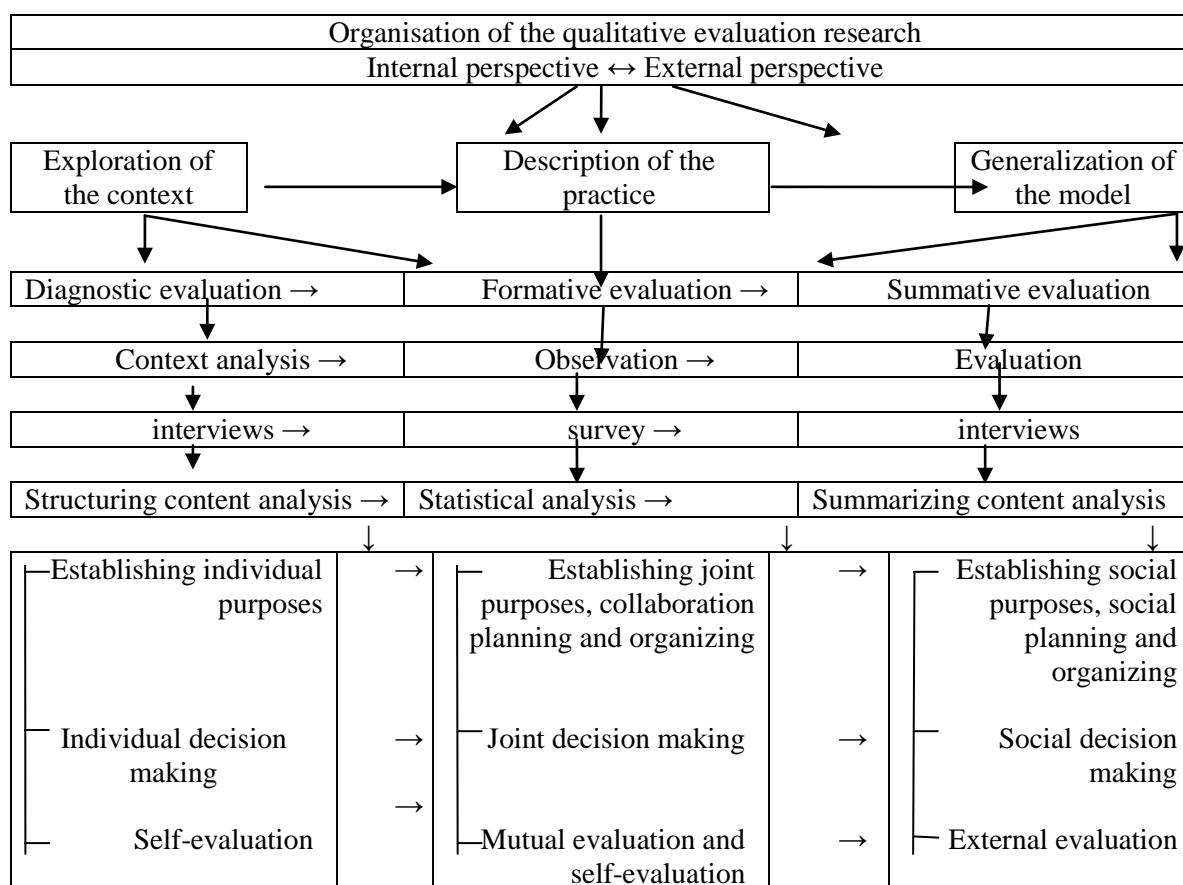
Organisation of the qualitative evaluation research

Internal perspective ↔ External perspective

Exploration of the context

Description of the practice

Generalization of the model

| Diagnostic evaluation → | Formative evaluation → | Summative evaluation |
|---|---|---|
| Context analysis → | Observation → | Evaluation |
| interviews → | survey → | interviews |
| Structuring content analysis → | Statistical analysis → | Summarizing content analysis |

↓ ↓ ↓

| | | | | |
|---|---|---|---|---|
| Establishing individual purposes | → | Establishing joint purposes, collaboration planning and organizing | → | Establishing social purposes, social planning and organizing |
| Individual decision making | → | Joint decision making | → | Social decision making |
| | → | | | |
| Self-evaluation | | Mutual evaluation and self-evaluation | → | External evaluation |